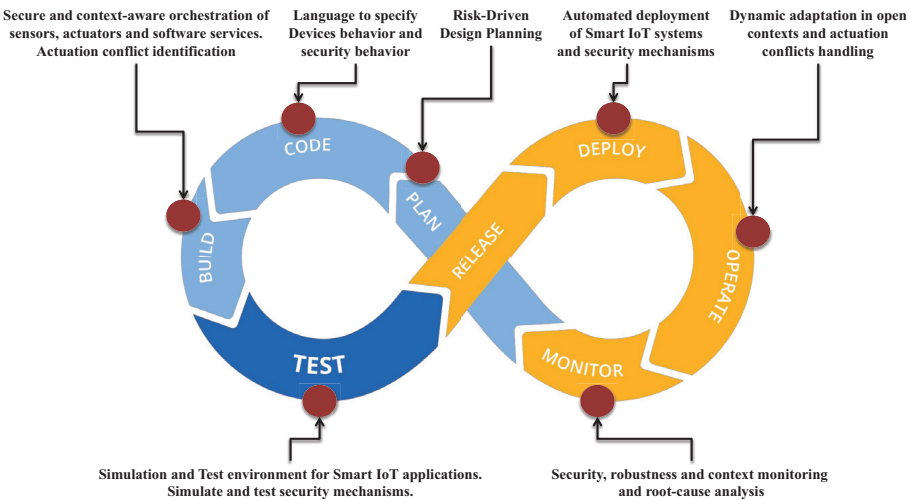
Secure and context-aware orchestration of sensors, actuators and software services. Actuation conflict identification

Language to specify Devices behavior and security behavior

Risk-Driven Design Planning

Automated deployment of Smart IoT systems and security mechanisms

Dynamic adaptation in open contexts and actuation conflicts handling

CODE

PLAN

BUILD

RELEASE

DEPLOY

OPERATE

MONITOR

TEST

Simulation and Test environment for Smart IoT applications. Simulate and test security mechanisms.

Security, robustness and context monitoring and root-cause analysis